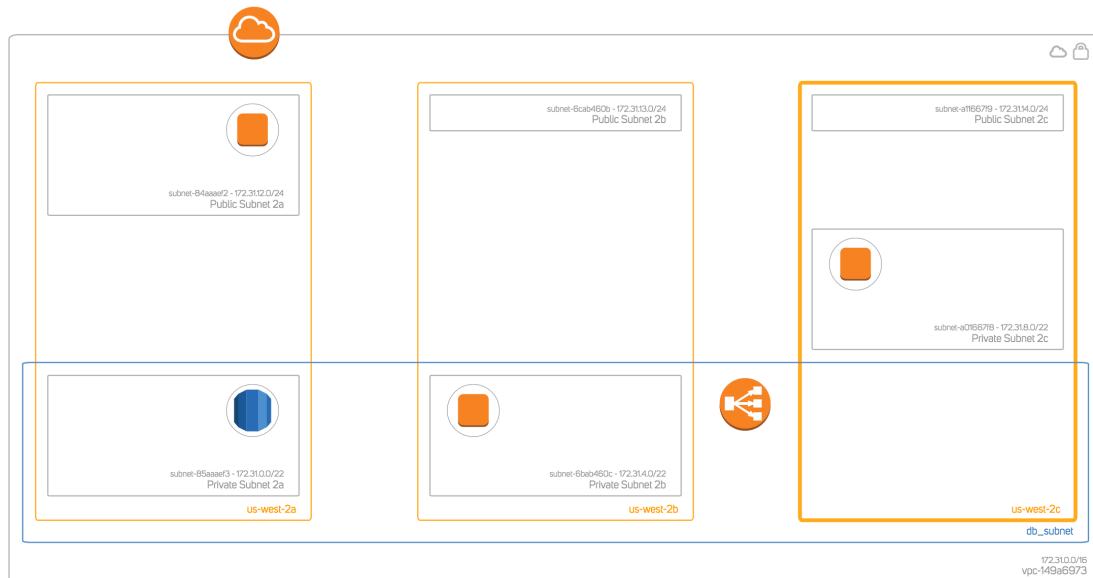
subnet-84aaaef2 - 172.31.12.0/24
Public Subnet 2a

subnet-85aaaef3 - 172.31.0.0/22
Private Subnet 2a

us-west-2a

subnet-6cab460b - 172.31.13.0/24
Public Subnet 2b

subnet-6bab460c - 172.31.4.0/22
Private Subnet 2b

us-west-2b

subnet-a11667f9 - 172.31.14.0/24
Public Subnet 2c

subnet-a01667f8 - 172.31.8.0/22
Private Subnet 2c

us-west-2c

db_subnet

172.31.0.0/16
vpc-149a6973